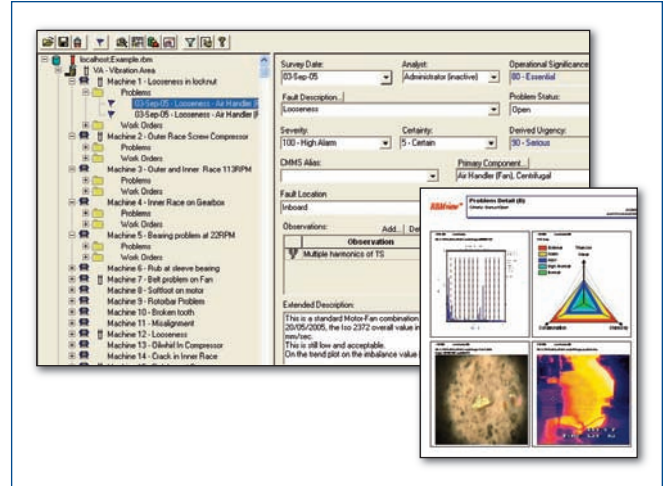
localhost:Example.rbm
VA - Vibration Area
Machine 1 - Looseness in locknut
Problems
03-Sep-05 - Looseness - Air Handler
03-Sep-05 - Looseness - Air Handler (F
Work Orders
Machine 2 - Outer Race Screw Compressor
Problems
Work Orders
Machine 3 - Outer and Inner Race 113RPM
Problems
Work Orders
Machine 4 - Inner Race on Gearbox
Problems
Work Orders
Machine 5 - Bearing problem at 22RPM
Problems
Work Orders
Machine 6 - Rub at sleeve bearing
Machine 7 - Belt problem on Fan
Machine 8 - Softfoot on motor
Machine 9 - Rotorbar Problem
Machine 10 - Broken tooth
Machine 11 - Misalignment
Machine 12 - Looseness
Machine 13 - Oilwhirl In Compressor
Machine 14 - Crack in Inner Race

Survey Date:
03-Sep-05
Analyst:
Administrator (inactive)
Operational Significance
80 - Essential
Fault Description...
Looseness
Problem Status:
Open
Severity:
100 - High Alarm
Certainty:
5 - Certain
Derived Urgency:
90 - Serious
CMMS Alias:
Primary Component...
Air Handler (Fan), Centrifugal
Fault Location
Inboard
Observations:
Add...
Observation
Multiple harmonics of TS
Extended Description:
This is a standard Motor-Fan combination
20/05/2005, the too 2372 overall value in
mm/sec.
This is still low and acceptable.
On the trend plot on the imbalance value

RBMview
Problems Detail (B)
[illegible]